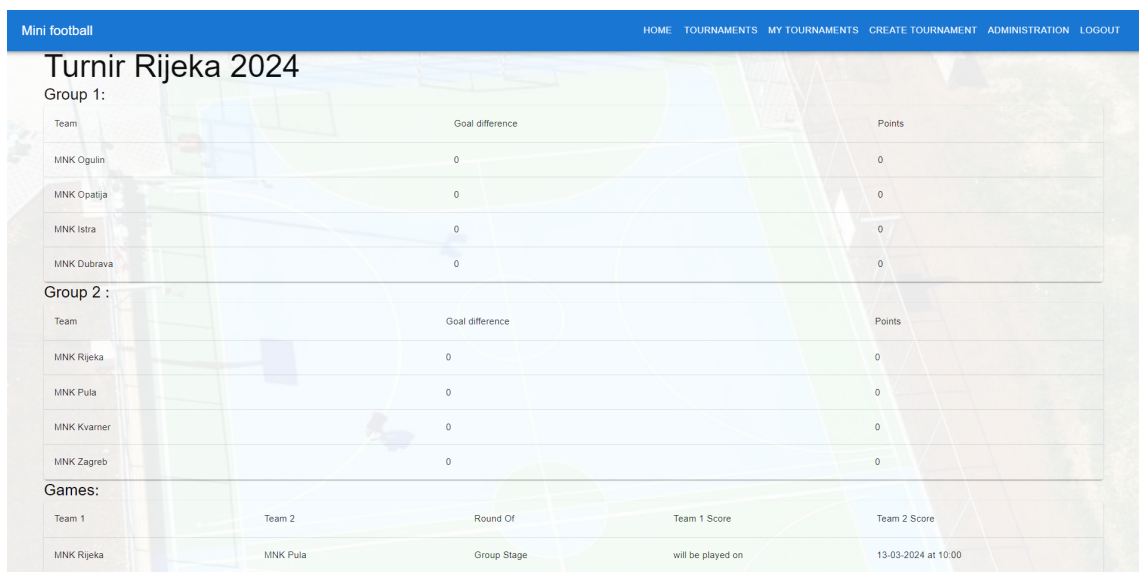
Mini football

HOME TOURNAMENTS MY TOURNAMENTS CREATE TOURNAMENT ADMINISTRATION LOGOUT

Turnir Rijeka 2024

Group 1:

| Team | Goal difference | Points |
|---|---|---|
| MNK Ogulin | 0 | 0 |
| MNK Opatija | 0 | 0 |
| MNK Istra | 0 | 0 |
| MNK Dubrava | 0 | 0 |

Group 2 :

| Team | Goal difference | Points |
|---|---|---|
| MNK Rijeka | 0 | 0 |
| MNK Pula | 0 | 0 |
| MNK Kvarner | 0 | 0 |
| MNK Zagreb | 0 | 0 |

Games:

| Team 1 | Team 2 | Round Of | Team 1 Score | Team 2 Score |
|---|---|---|---|---|
| MNK Rijeka | MNK Pula | Group Stage | will be played on | 13-03-2024 at 10:00 |